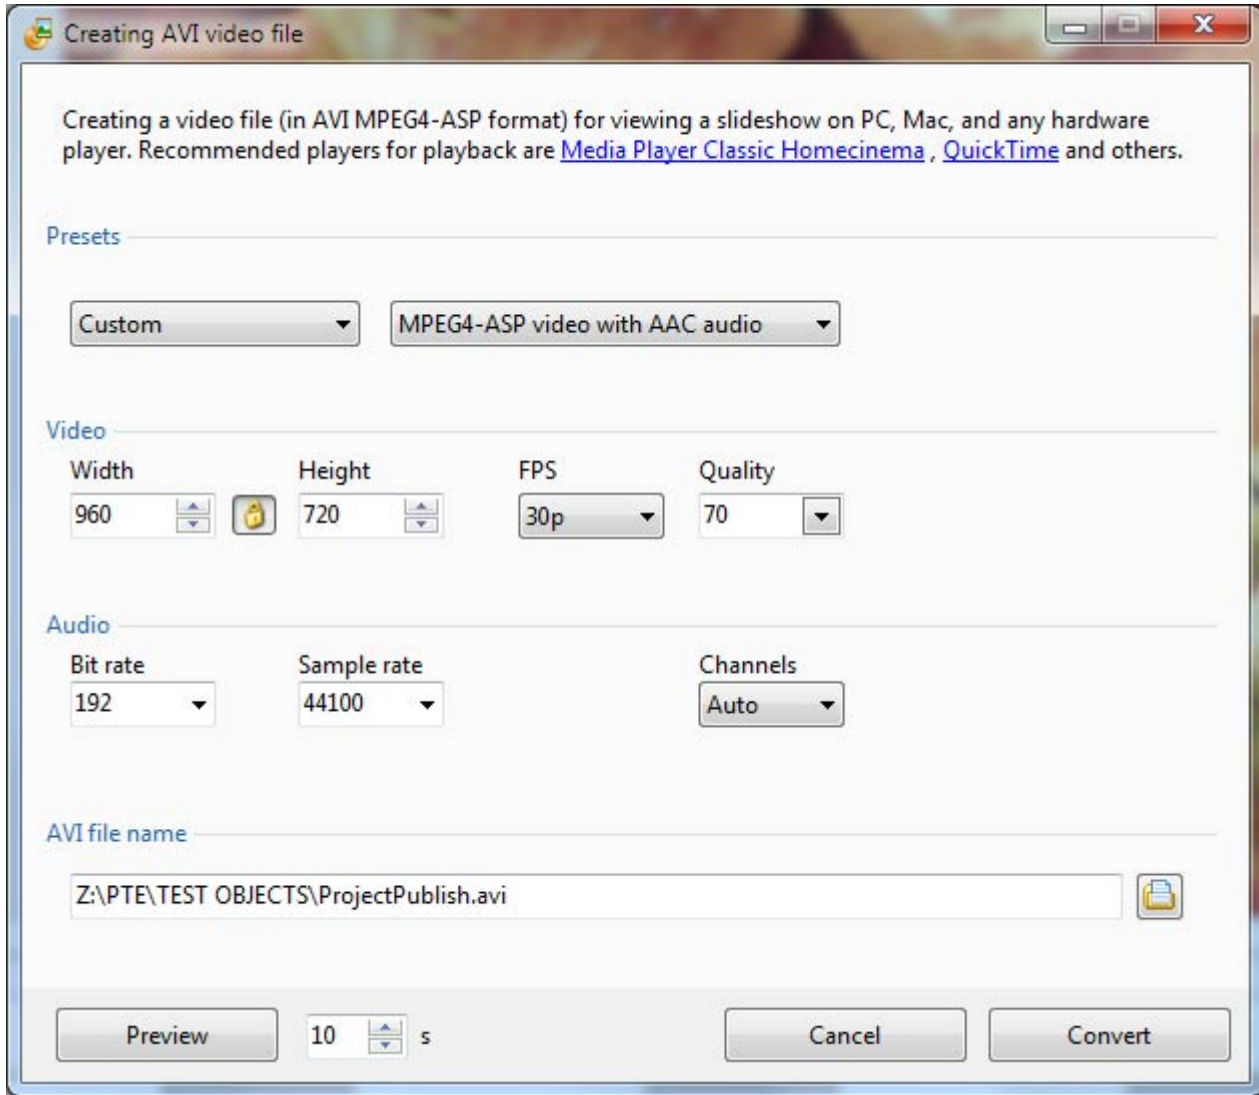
Creating AVI video file

Creating a video file (in AVI MPEG4-ASP format) for viewing a slideshow on PC, Mac, and any hardware player. Recommended players for playback are Media Player Classic Homecinema , QuickTime and others.

Presets

Custom

MPEG4-ASP video with AAC audio

Video

Width
960

Height
720

FPS
30p

Quality
70

Audio

Bit rate
192

Sample rate
44100

Channels
Auto

AVI file name

Z:\PTE\TEST OBJECTS\ProjectPublish.avi

Preview

10 s

Cancel

Convert